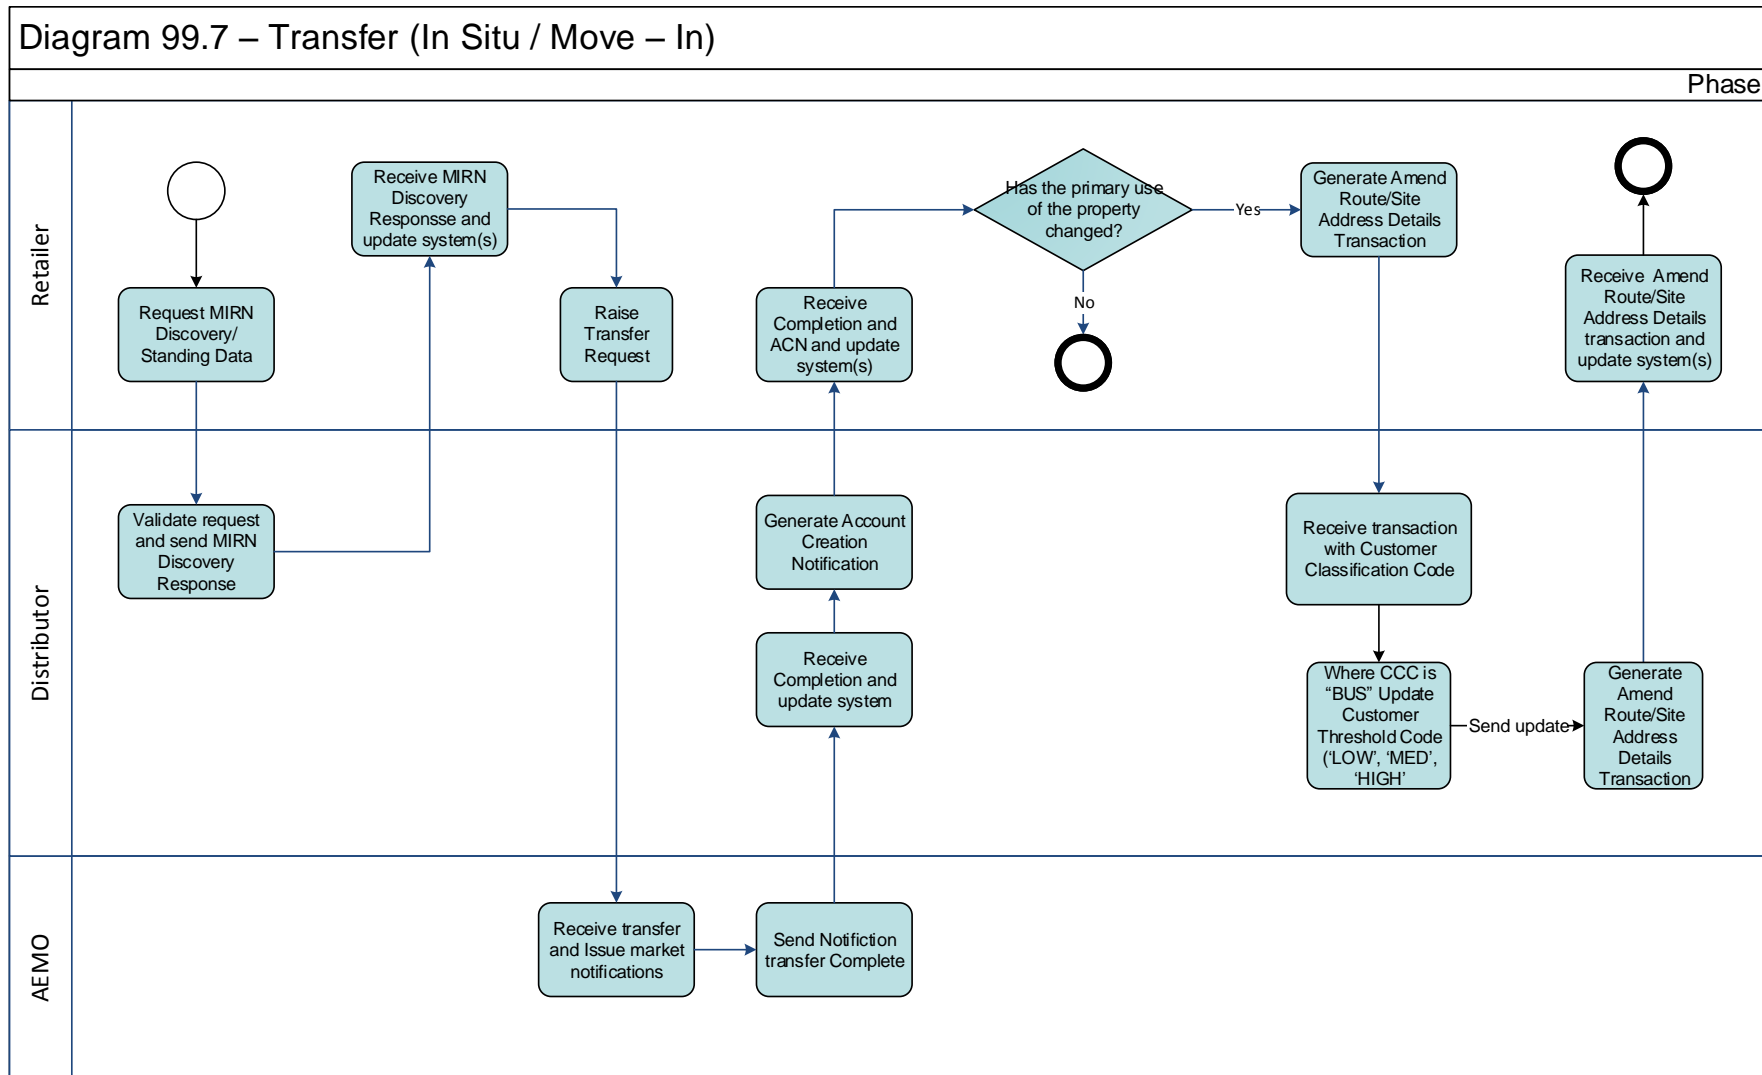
Diagram 99.7 – Transfer (In Situ / Move – In)

Phase

Retailer

Distributor

AEMO

Request MIRN Discovery/ Standing Data

Receive MIRN Discovery Responsse and update system(s)

Raise Transfer Request

Receive Completion and ACN and update system(s)

Has the primary use of the property changed?

Yes

No

Generate Amend Route/Site Address Details Transaction

Receive Amend Route/Site Address Details transaction and update system(s)

Validate request and send MIRN Discovery Response

Generate Account Creation Notification

Receive Completion and update system

Receive transaction with Customer Classification Code

Where CCC is "BUS" Update Customer Threshold Code ('LOW', 'MED', 'HIGH'

Send update

Generate Amend Route/Site Address Details Transaction

Receive transfer and Issue market notifications

Send Notifiction transfer Complete